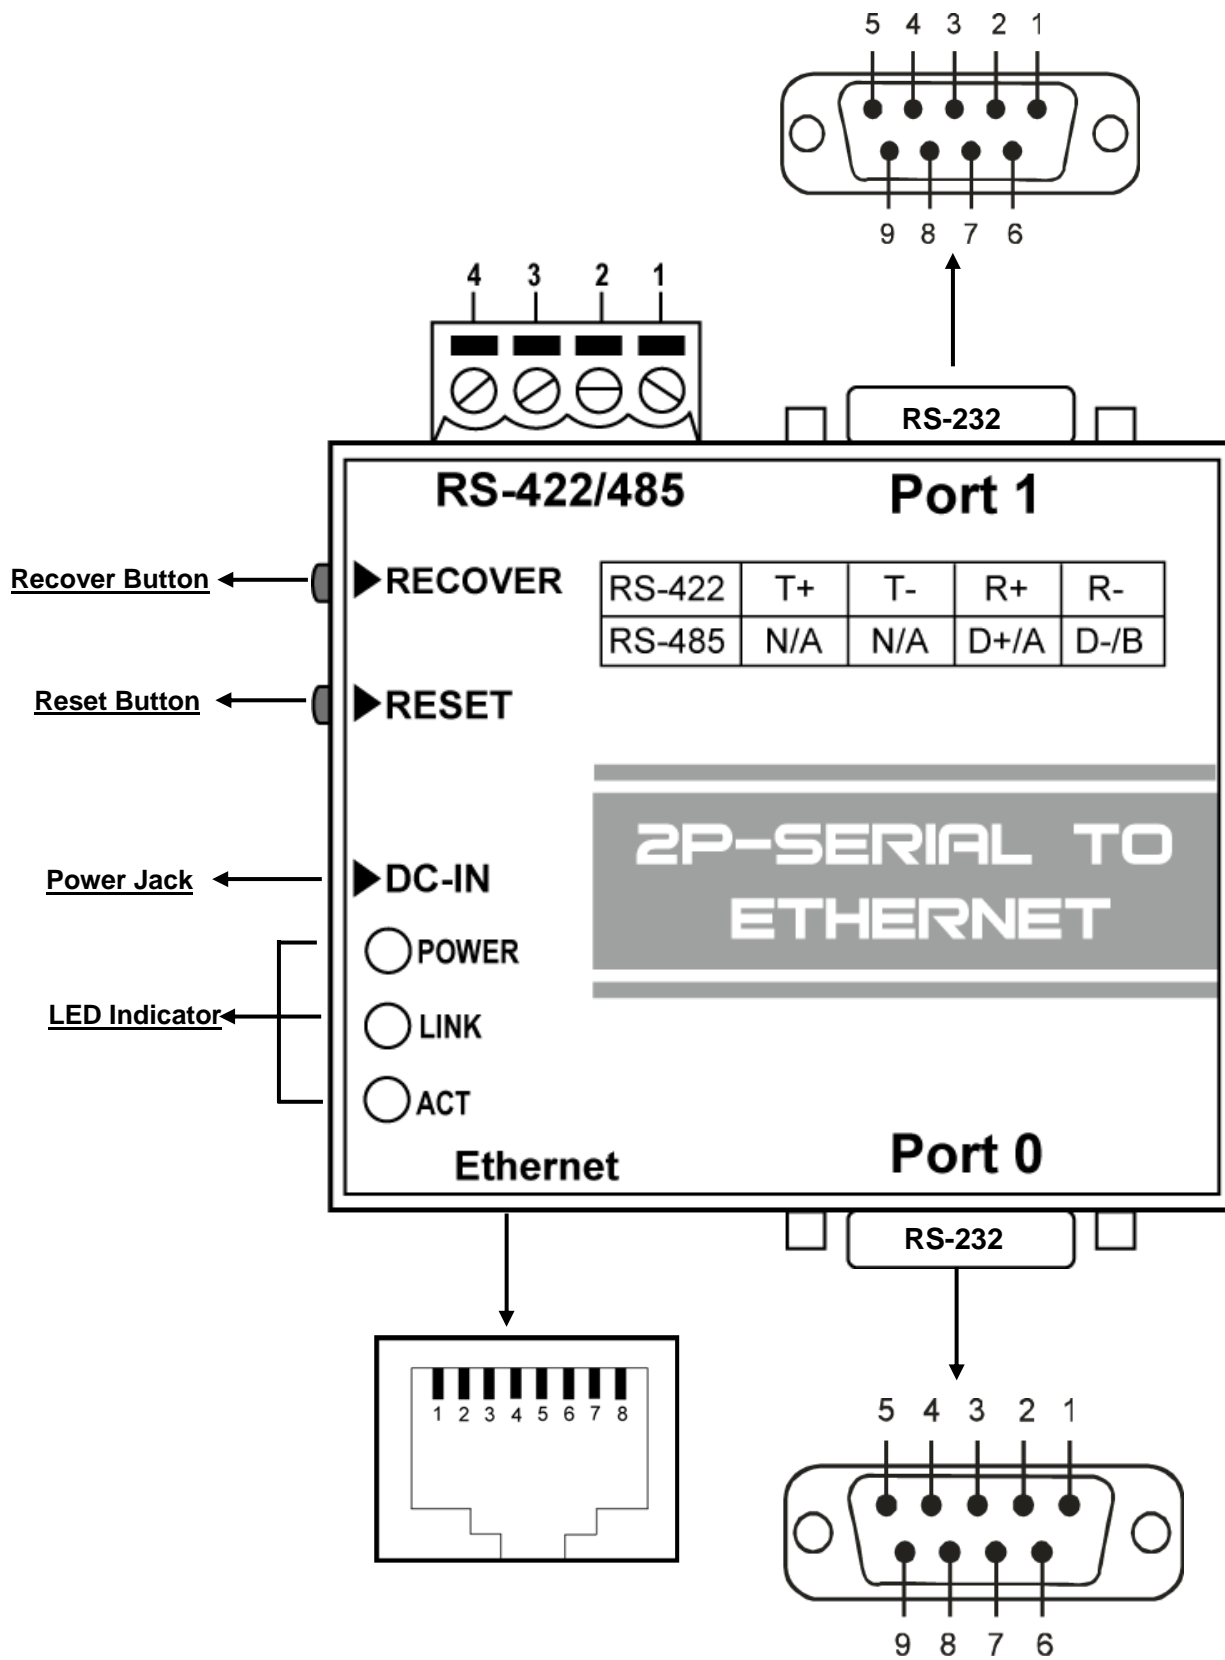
5 4 3 2 1

9 8 7 6

4 3 2 1

RS-232

RS-422/485

Port 1

Recover Button

RECOVER

| RS-422 | T+ | T- | R+ | R- |
|---|---|---|---|---|
| RS-485 | N/A | N/A | D+/A | D-/B |

Reset Button

RESET

2P-SERIAL TO ETHERNET

Power Jack

DC-IN

POWER

LED Indicator

LINK

ACT

Ethernet

Port 0

RS-232

1 2 3 4 5 6 7 8

5 4 3 2 1

9 8 7 6